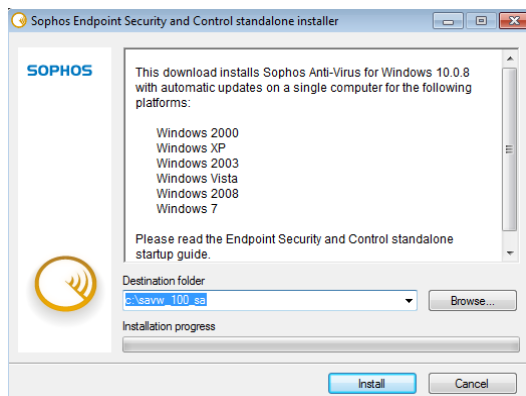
Sophos Endpoint Security and Control standalone installer

SOPHOS

This download installs Sophos Anti-Virus for Windows 10.0.8 with automatic updates on a single computer for the following platforms:

Windows 2000
Windows XP
Windows 2003
Windows Vista
Windows 2008
Windows 7

Please read the Endpoint Security and Control standalone startup guide.

Destination folder
c:\savw_100_sa
Browse...

Installation progress

Install
Cancel